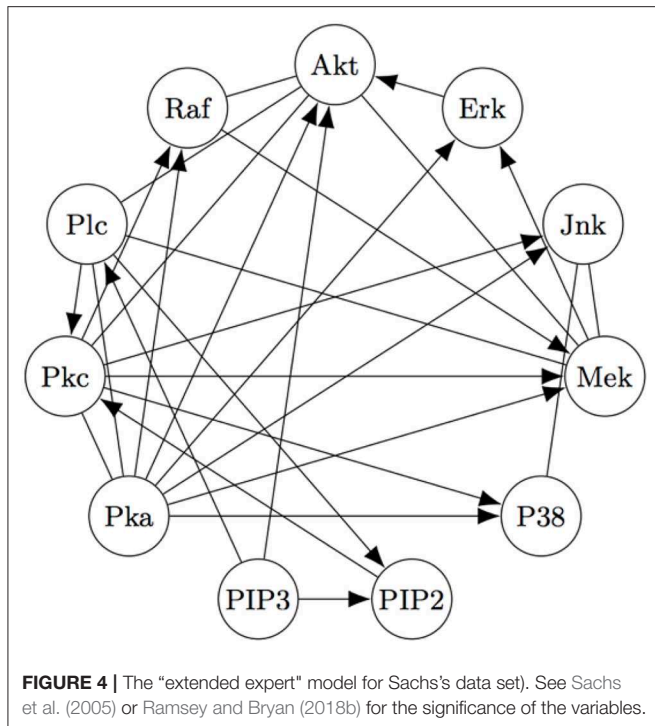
Akt
Raf
Erk
Plc
Jnk
Pkc
Mek
Pka
P38
PIP3
PIP2

**FIGURE 4 |** The "extended expert" model for Sachs's data set). See Sachs et al. (2005) or Ramsey and Bryan (2018b) for the significance of the variables.